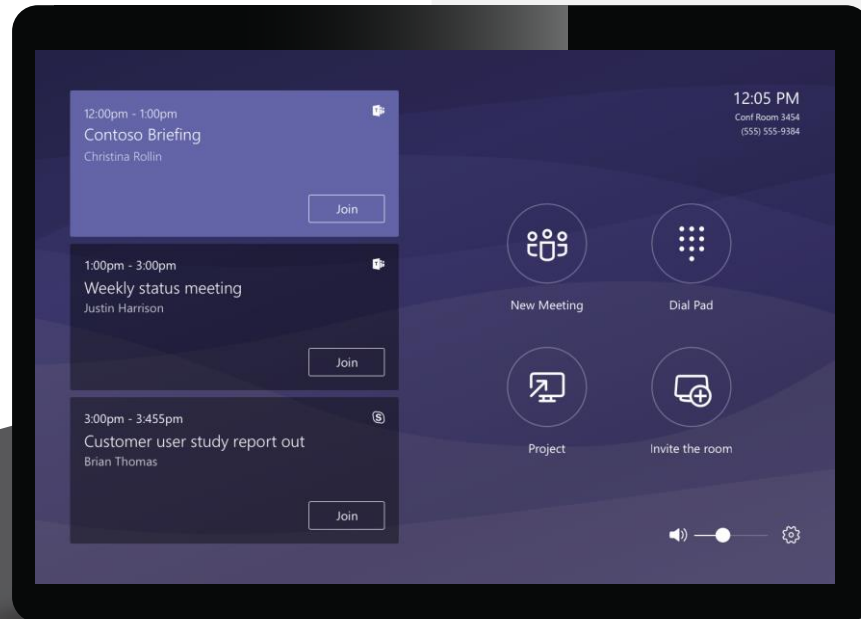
12:00pm - 1:00pm
Contoso Briefing
Christina Rollin
Join

1:00pm - 3:00pm
Weekly status meeting
Justin Harrison
Join

3:00pm - 3:455pm
Customer user study report out
Brian Thomas
Join

12:05 PM
Conf Room 3454
(555) 555-9384

New Meeting
Dial Pad
Project
Invite the room